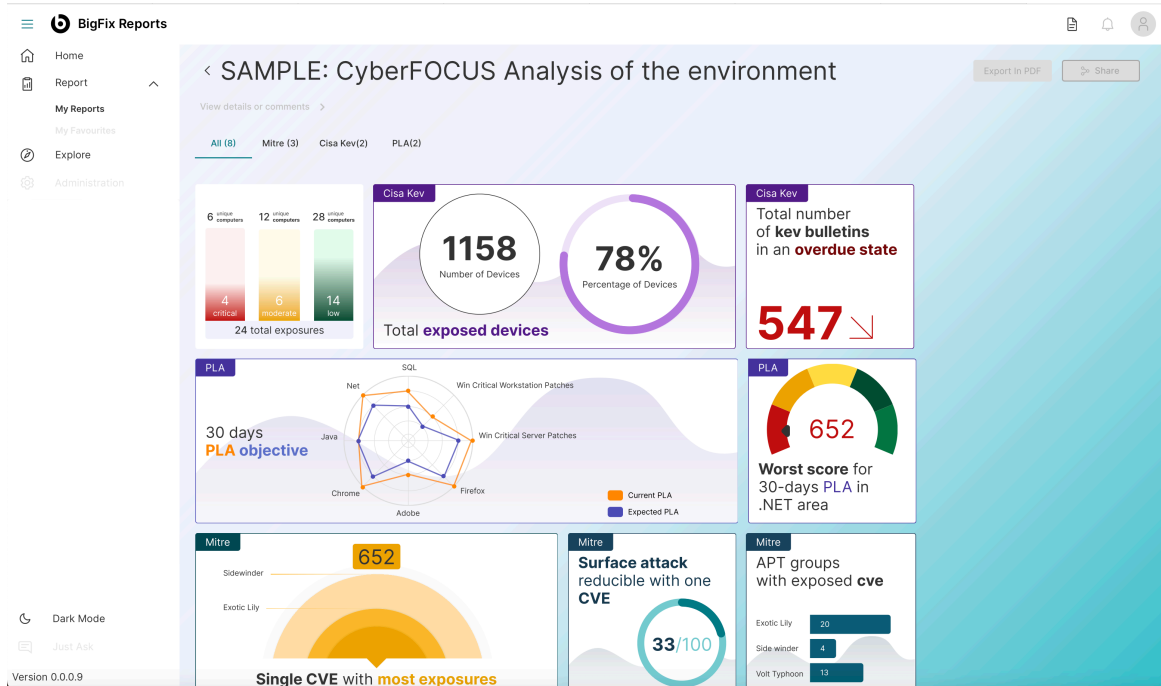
BigFix Reports

Home
Report
My Reports
My Favourites
Explore
Administration

Dark Mode
Just Ask
Version 0.0.0.9

< SAMPLE: CyberFOCUS Analysis of the environment

Export in PDF
Share

View details or comments >

All (8) Mitre (3) Cisa Kev(2) PLA(2)

6 unique computers 12 unique computers 28 unique computers
4 critical
6 moderate
14 low
24 total exposures

Cisa Kev
1158
Number of Devices
78%
Percentage of Devices
Total exposed devices

Cisa Kev
Total number of kev bulletins in an overdue state
547

PLA
30 days
PLA objective
SQL
Win Critical Workstation Patches
Win Critical Server Patches
Firefox
Adobe
Chrome
Java
Net
Current PLA
Expected PLA

PLA
652
Worst score for 30-days PLA in .NET area

Mitre
652
Sidewinder
Exotic Lily
Single CVE with most exposures

Mitre
Surface attack reducible with one CVE
33/100

Mitre
APT groups with exposed cve
Exotic Lily 20
Side winder 4
Volt Typhoon 13